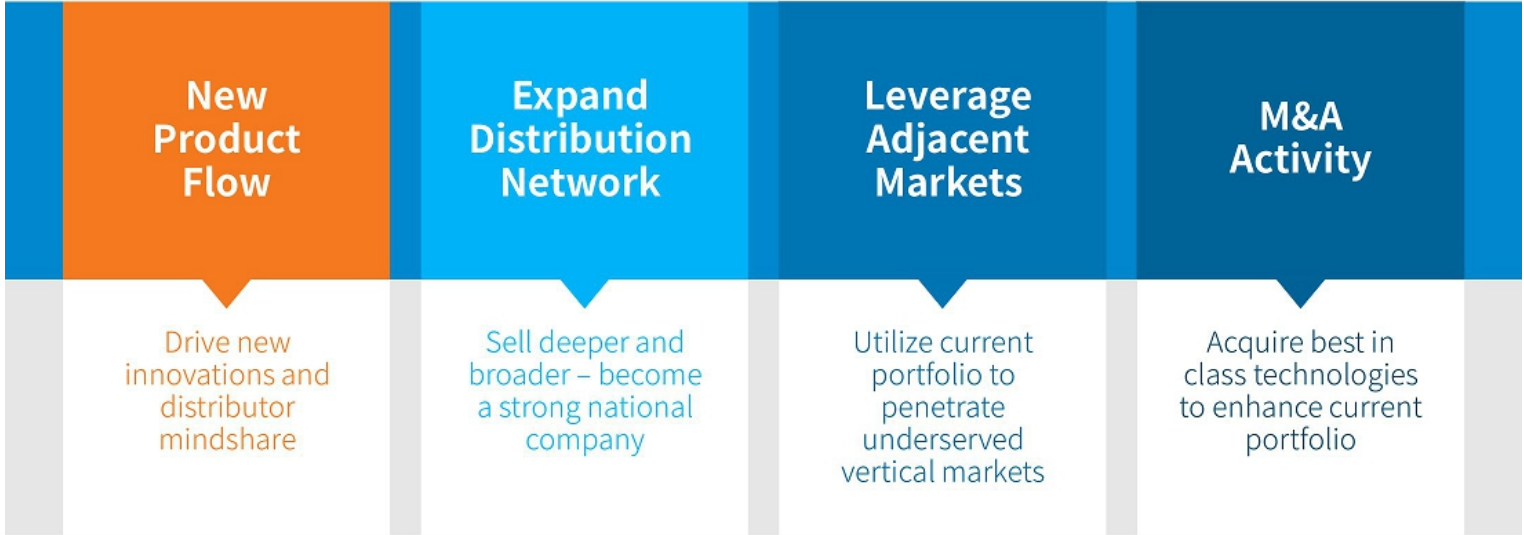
New Product Flow

Drive new innovations and distributor mindshare

Expand Distribution Network

Sell deeper and broader – become a strong national company

Leverage Adjacent Markets

Utilize current portfolio to penetrate underserved vertical markets

M&A Activity

Acquire best in class technologies to enhance current portfolio